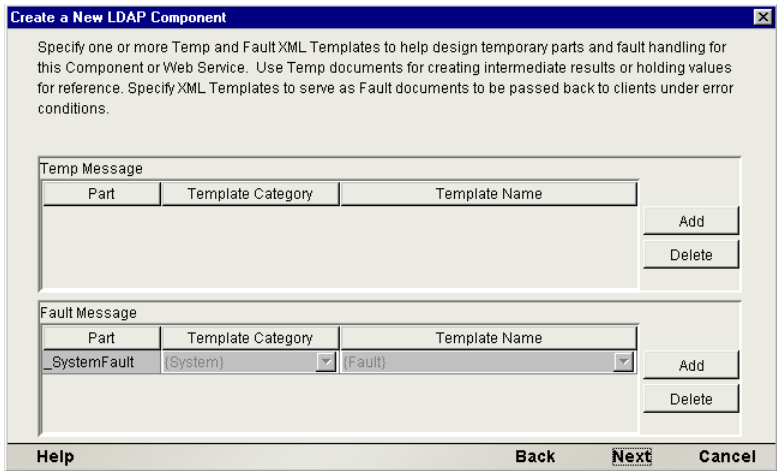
Create a New LDAP Component

Specify one or more Temp and Fault XML Templates to help design temporary parts and fault handling for this Component or Web Service. Use Temp documents for creating intermediate results or holding values for reference. Specify XML Templates to serve as Fault documents to be passed back to clients under error conditions.

Temp Message

| Part | Template Category | Template Name |
|---|---|---|

Add

Delete

Fault Message

| Part | Template Category | Template Name |
|---|---|---|
| _SystemFault | (System) | (Fault) |

Add

Delete

Help Back Next Cancel